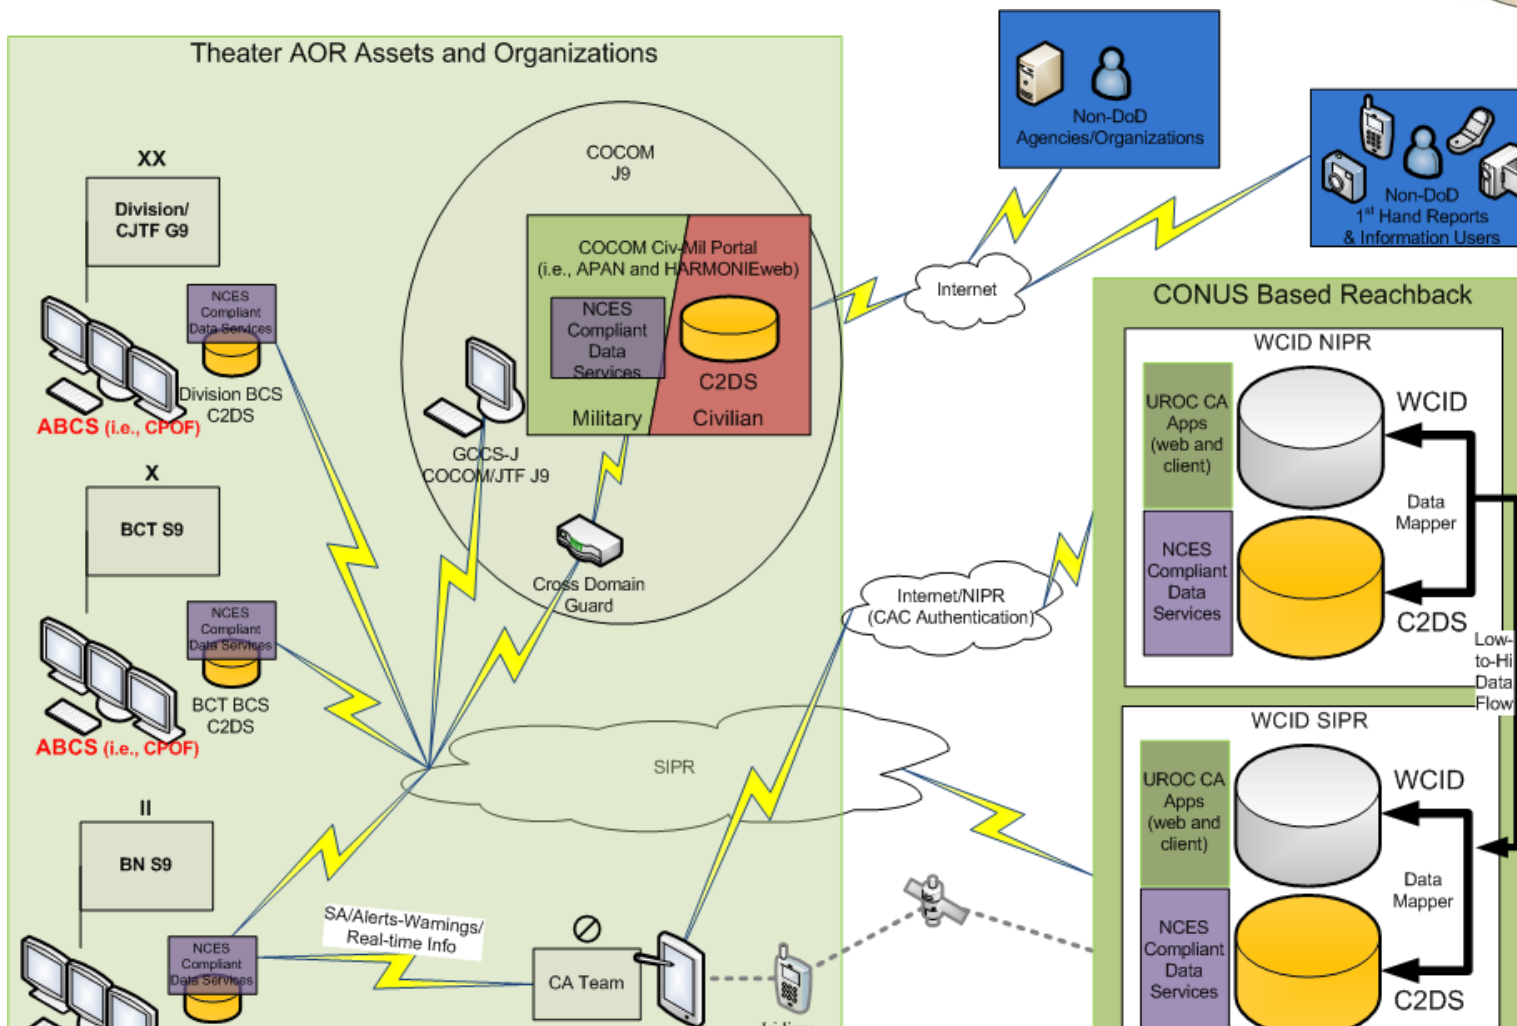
Theater AOR Assets and Organizations

XX

Division/ CJTF G9

NCES Compliant Data Services

Division BCS C2DS

ABCS (i.e., CPOF)

X

BCT S9

NCES Compliant Data Services

BCT BCS C2DS

ABCS (i.e., CPOF)

II

BN S9

NCES Compliant Data Services

COCOM J9

COCOM Civ-Mil Portal (i.e., APAN and HARMONIEweb)

NCES Compliant Data Services

C2DS

Military

Civilian

GCCS-J COCOM/JTF J9

Cross Domain Guard

SIPR

SA/Alerts-Warnings/ Real-time Info

CA Team

Non-DoD Agencies/Organizations

Internet

Non-DoD 1st Hand Reports & Information Users

Internet/NIPR (CAC Authentication)

CONUS Based Reachback

WCID NIPR

UROC CA Apps (web and client)

WCID

Data Mapper

NCES Compliant Data Services

C2DS

Low-to-Hi Data Flow

WCID SIPR

UROC CA Apps (web and client)

WCID

Data Mapper

NCES Compliant Data Services

C2DS